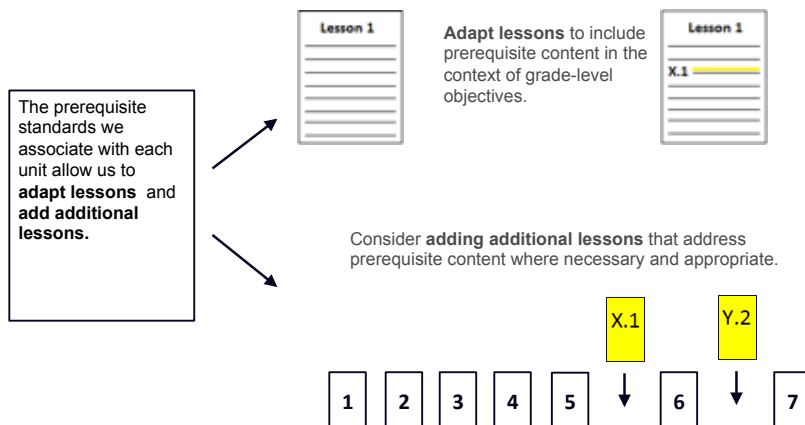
The prerequisite standards we associate with each unit allow us to **adapt lessons** and **add additional lessons.**

Lesson 1

**Adapt lessons** to include prerequisite content in the context of grade-level objectives.

Lesson 1

X.1

Consider **adding additional lessons** that address prerequisite content where necessary and appropriate.

X.1

Y.2

1 2 3 4 5 6 7